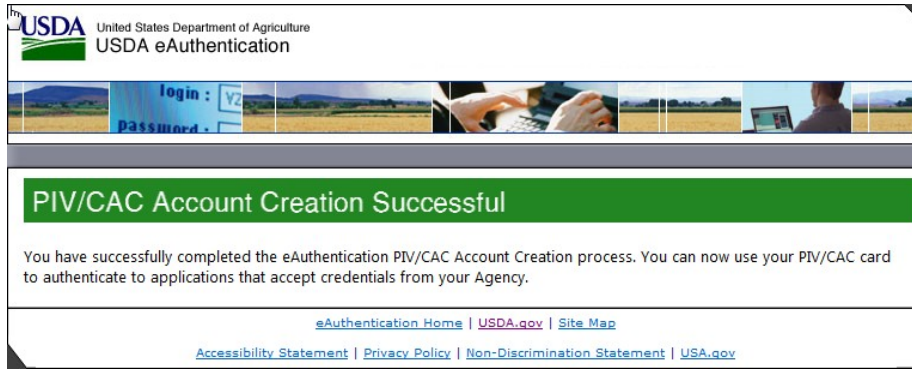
USDA United States Department of Agriculture
USDA eAuthentication

login : VZ
password :

PIV/CAC Account Creation Successful

You have successfully completed the eAuthentication PIV/CAC Account Creation process. You can now use your PIV/CAC card to authenticate to applications that accept credentials from your Agency.

eAuthentication Home | USDA.gov | Site Map

Accessibility Statement | Privacy Policy | Non-Discrimination Statement | USA.gov